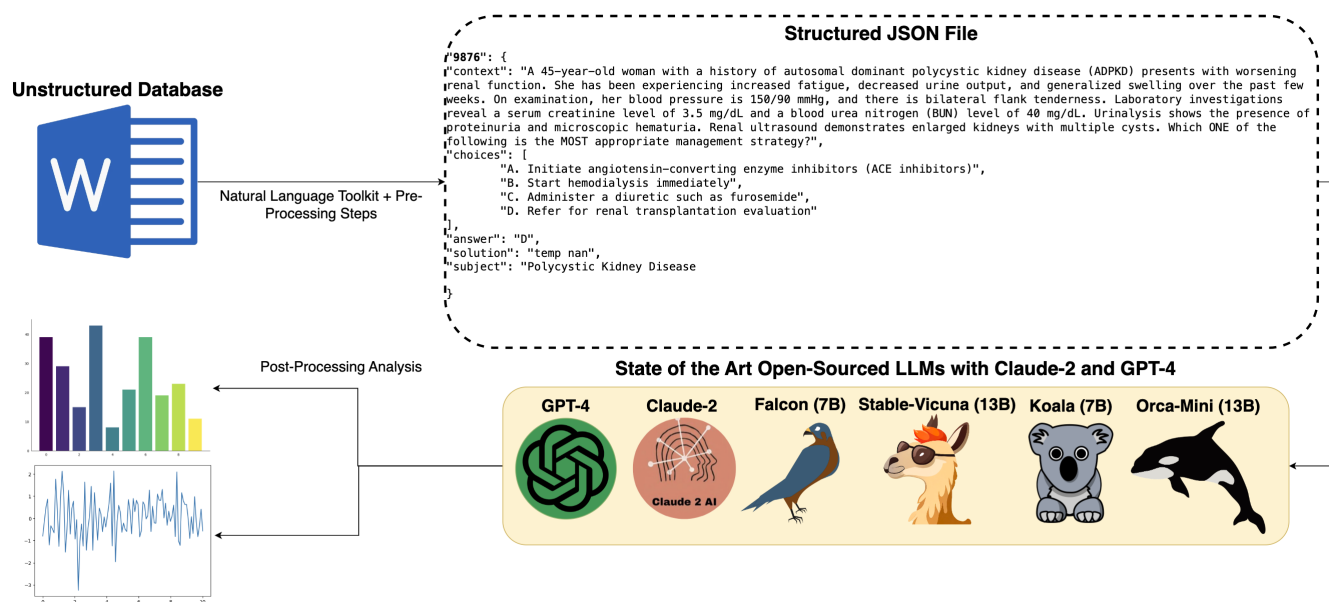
Unstructured Database

Natural Language Toolkit + Pre-Processing Steps

Structured JSON File

"9876": {
"context": "A 45-year-old woman with a history of autosomal dominant polycystic kidney disease (ADPKD) presents with worsening renal function. She has been experiencing increased fatigue, decreased urine output, and generalized swelling over the past few weeks. On examination, her blood pressure is 150/90 mmHg, and there is bilateral flank tenderness. Laboratory investigations reveal a serum creatinine level of 3.5 mg/dL and a blood urea nitrogen (BUN) level of 40 mg/dL. Urinalysis shows the presence of proteinuria and microscopic hematuria. Renal ultrasound demonstrates enlarged kidneys with multiple cysts. Which ONE of the following is the MOST appropriate management strategy?",
"choices": [
"A. Initiate angiotensin-converting enzyme inhibitors (ACE inhibitors)",
"B. Start hemodialysis immediately",
"C. Administer a diuretic such as furosemide",
"D. Refer for renal transplantation evaluation"
],
"answer": "D",
"solution": "temp nan",
"subject": "Polycystic Kidney Disease
}

Post-Processing Analysis

State of the Art Open-Sourced LLMs with Claude-2 and GPT-4

GPT-4

Claude-2

Claude 2 AI

Falcon (7B)

Stable-Vicuna (13B)

Koala (7B)

Orca-Mini (13B)